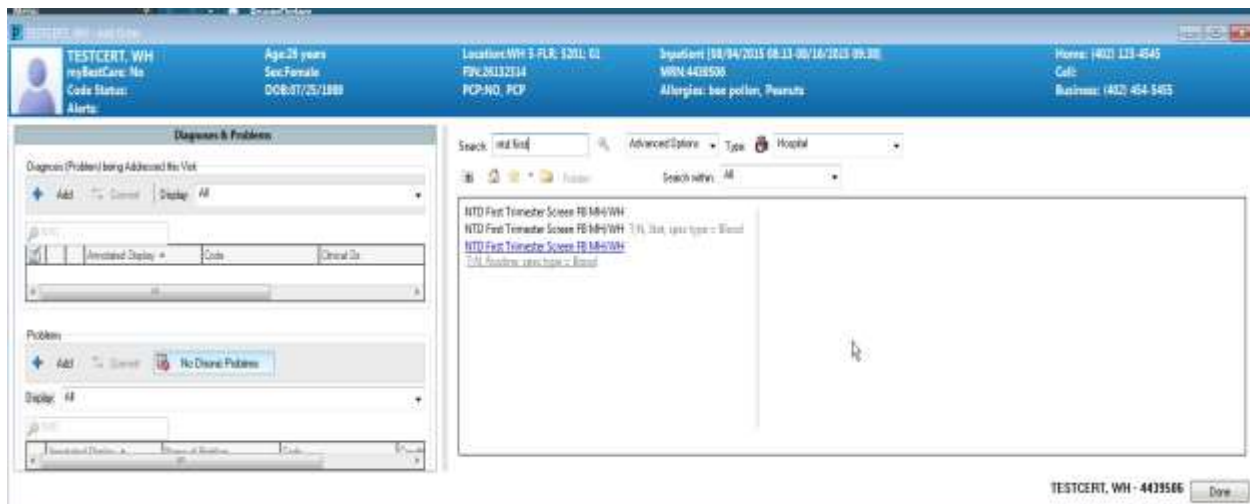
TESTCERT, WH
myBestCare: No
Code Status:
Alerts:

Age:29 years
Sex:Female
DOB:07/25/1989

Location:WH 5 FLR; 5201; 01
FIN:26132314
PCP:NO, PCP

Inpatient [08/04/2015 08:13 - 08/16/2015 09:30]
MRN:4439506
Allergies: bee pollen, Peanuts

Home: (402) 123-4545
Cell:
Business: (402) 454-5455

Diagnoses & Problems

Diagnosis (Problem) being Addressed this Visit

Add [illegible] Display: All

Annotated Display Code Clinical Dx

Problems

Add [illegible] No Chronic Problems

Display: All

Annotated Display Name of Problem Code

Search: ntd first Advanced Options Type: Hospital

Search within: All

NTD First Trimester Screen FB MH/WH
NTD First Trimester Screen FB MH/WH T;N, Stat, spec type = Blood
NTD First Trimester Screen FB MH/WH
T;N, Routine, spec type = Blood

TESTCERT, WH - 4439506 Done